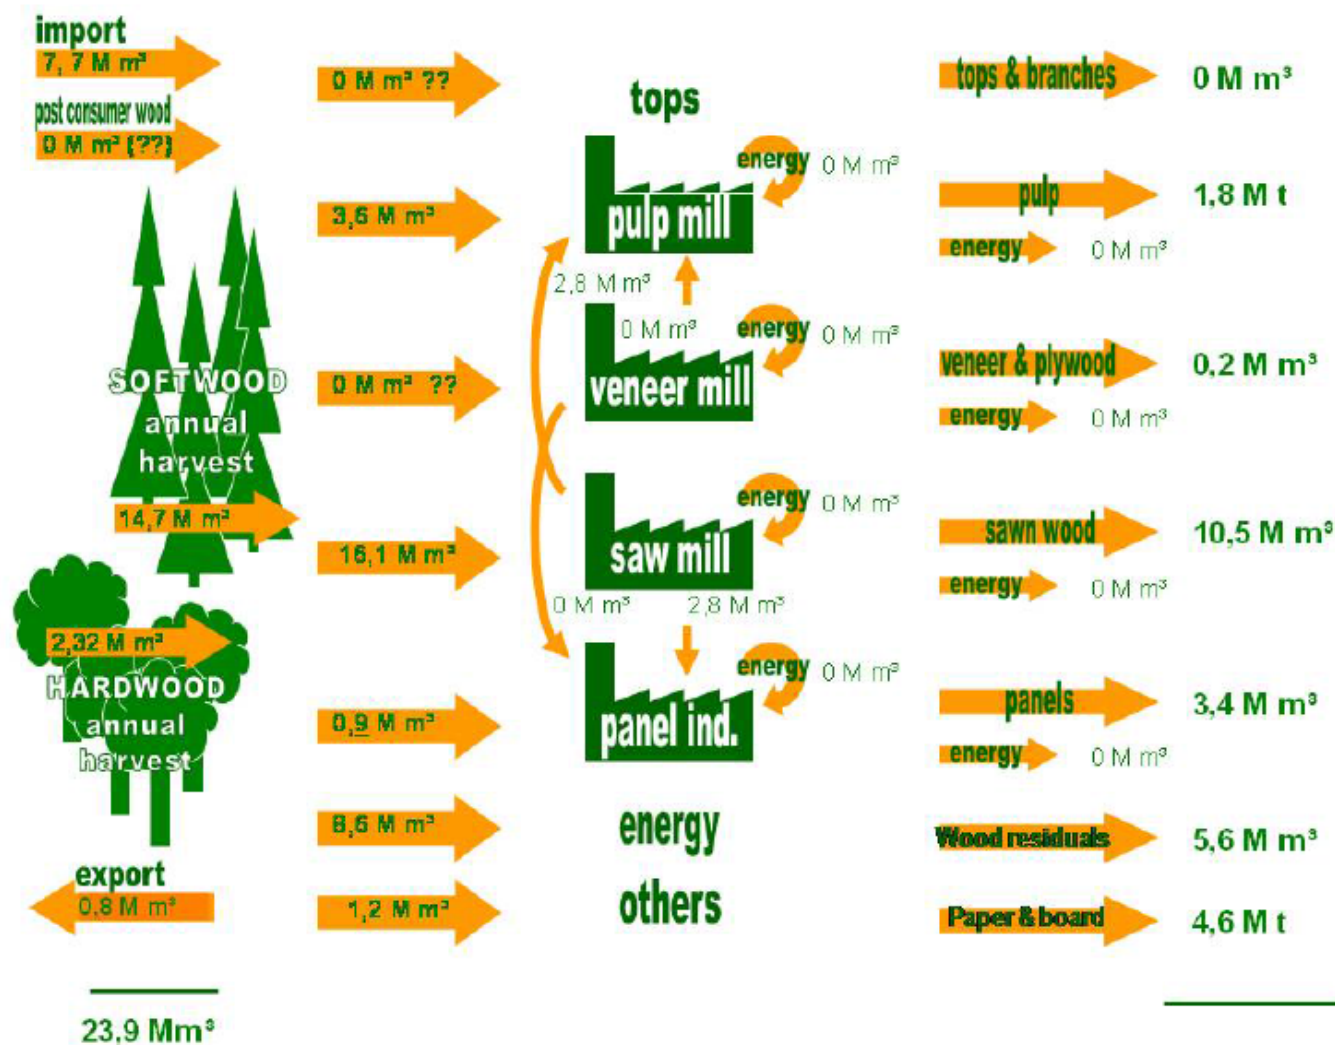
import
7, 7 M m³
post consumer wood
0 M m³ (??)
SOFTWOOD
annual
harvest
14,7 M m³
2,32 M m³
HARDWOOD
annual
harvest
export
0,8 M m³
23,9 Mm³

0 M m³ ??
3,6 M m³
0 M m³ ??
16,1 M m³
0,9 M m³
8,6 M m³
1,2 M m³

tops
pulp mill
energy 0 M m³
2,8 M m³
0 M m³
veneer mill
energy 0 M m³
saw mill
energy 0 M m³
0 M m³
2,8 M m³
panel ind.
energy 0 M m³
energy
others

tops & branches 0 M m³
pulp 1,8 M t
energy 0 M m³
veneer & plywood 0,2 M m³
energy 0 M m³
sawn wood 10,5 M m³
energy 0 M m³
panels 3,4 M m³
energy 0 M m³
Wood residuals 5,6 M m³
Paper & board 4,6 M t